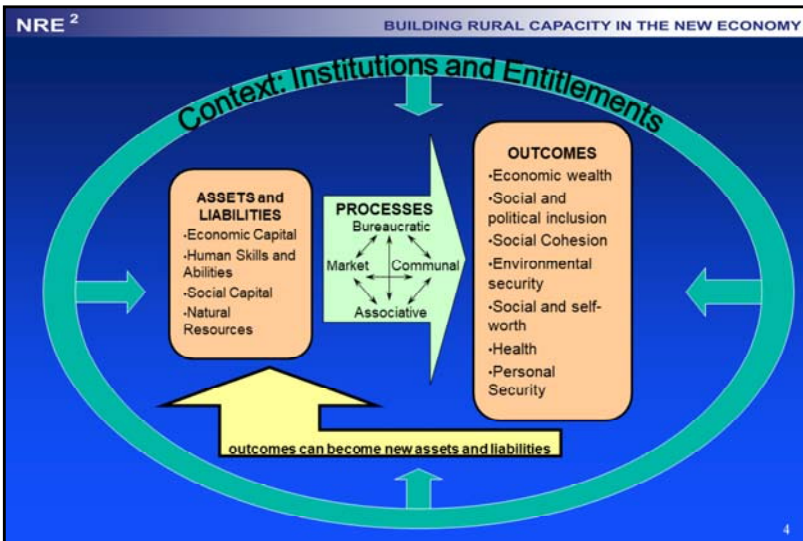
NRE $^2$

BUILDING RURAL CAPACITY IN THE NEW ECONOMY

Context: Institutions and Entitlements

ASSETS and LIABILITIES
·Economic Capital
·Human Skills and Abilities
·Social Capital
·Natural Resources

PROCESSES
Bureaucratic
Market
Communal
Associative

OUTCOMES
·Economic wealth
·Social and political inclusion
·Social Cohesion
·Environmental security
·Social and self-worth
·Health
·Personal Security

outcomes can become new assets and liabilities

4